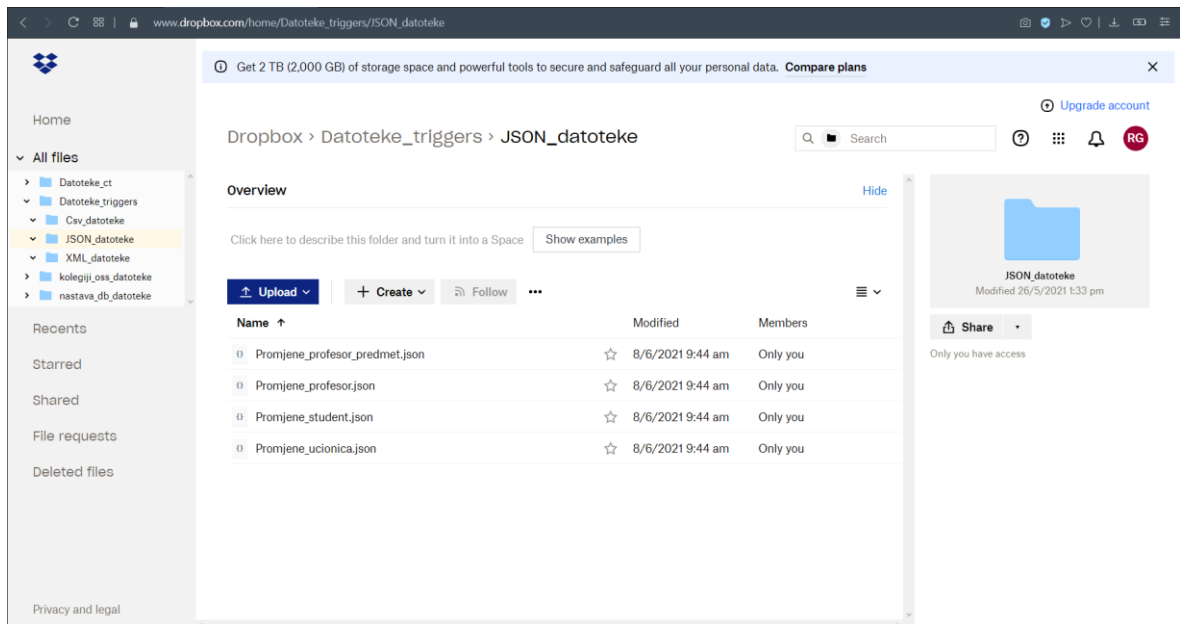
www.dropbox.com/home/Datoteke_triggers/JSON_datoteke

Get 2 TB (2,000 GB) of storage space and powerful tools to secure and safeguard all your personal data. Compare plans

Home

All files

Datoteke_ct
Datoteke_triggers
Csv_datoteke
JSON_datoteke
XML_datoteke
kolegiji_oss_datoteke
nastava_db_datoteke

Recents
Starred
Shared
File requests
Deleted files

Privacy and legal

Upgrade account

Dropbox › Datoteke_triggers › JSON_datoteke

Search

RG

Overview

Hide

Click here to describe this folder and turn it into a Space

Show examples

Upload

Create

Follow

| Name ↑ | Modified | Members |
|---|---|---|
| Promjene_profesor_predmet.json | 8/6/2021 9:44 am | Only you |
| Promjene_profesor.json | 8/6/2021 9:44 am | Only you |
| Promjene_student.json | 8/6/2021 9:44 am | Only you |
| Promjene_ucionica.json | 8/6/2021 9:44 am | Only you |

JSON_datoteke
Modified 26/5/2021 1:33 pm

Share

Only you have access